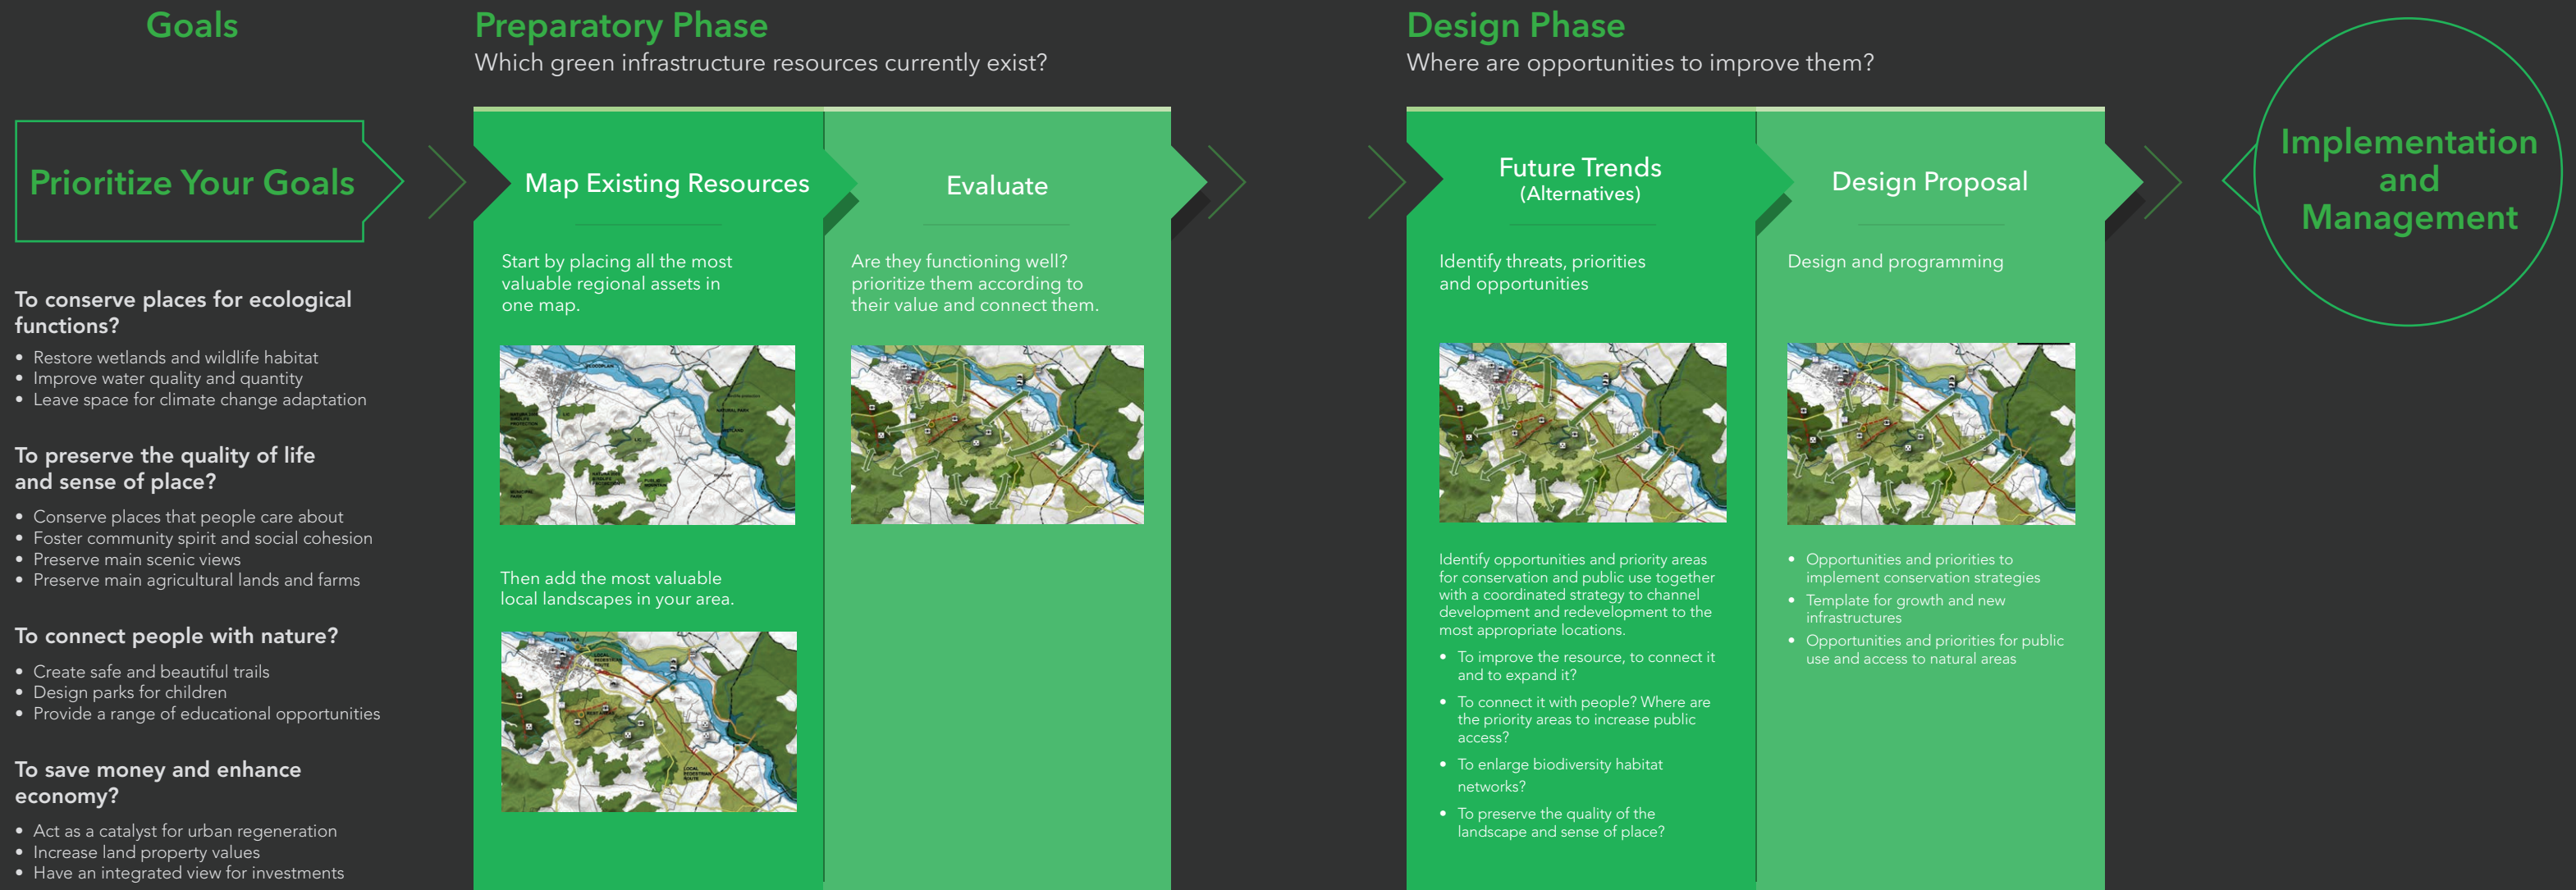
Goals

Prioritize Your Goals

To conserve places for ecological functions?

- Restore wetlands and wildlife habitat
- Improve water quality and quantity
- Leave space for climate change adaptation

To preserve the quality of life and sense of place?

- Conserve places that people care about
- Foster community spirit and social cohesion
- Preserve main scenic views
- Preserve main agricultural lands and farms

To connect people with nature?

- Create safe and beautiful trails
- Design parks for children
- Provide a range of educational opportunities

To save money and enhance economy?

- Act as a catalyst for urban regeneration
- Increase land property values
- Have an integrated view for investments

Preparatory Phase
Which green infrastructure resources currently exist?

Map Existing Resources

Start by placing all the most valuable regional assets in one map.

Then add the most valuable local landscapes in your area.

Evaluate

Are they functioning well? prioritize them according to their value and connect them.

Design Phase
Where are opportunities to improve them?

Future Trends
(Alternatives)

Identify threats, priorities and opportunities

Identify opportunities and priority areas for conservation and public use together with a coordinated strategy to channel development and redevelopment to the most appropriate locations.

- To improve the resource, to connect it and to expand it?
- To connect it with people? Where are the priority areas to increase public access?
- To enlarge biodiversity habitat networks?
- To preserve the quality of the landscape and sense of place?

Design Proposal

Design and programming

- Opportunities and priorities to implement conservation strategies
- Template for growth and new infrastructures
- Opportunities and priorities for public use and access to natural areas

Implementation and Management